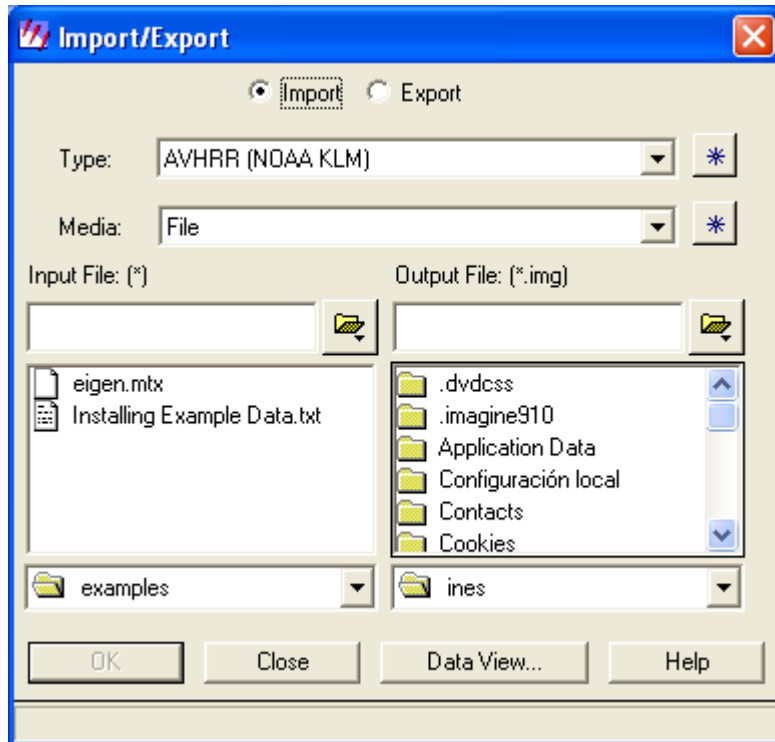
Import/Export

Import Export

Type: AVHRR (NOAA KLM)

Media: File

Input File: (*)

eigen.mtx
Installing Example Data.txt

examples

Output File: (*.img)

.dvdcss
.imagine910
Application Data
Configuración local
Contacts
Cookies

ines

OK Close Data View... Help